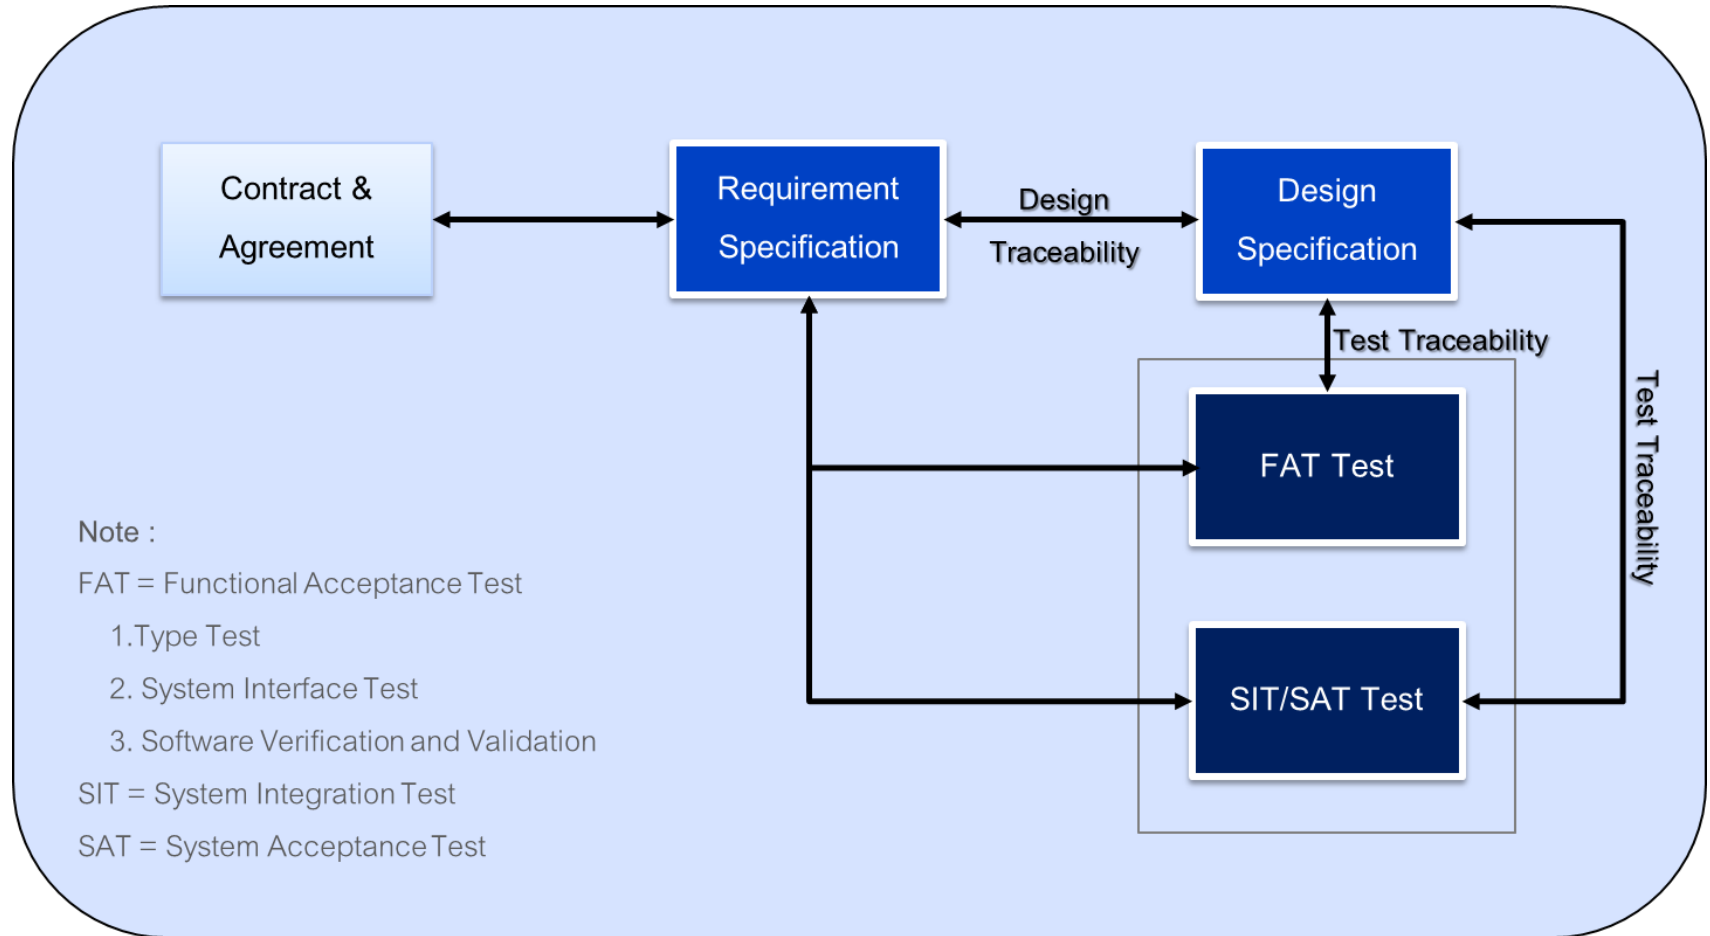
Contract & Agreement

Requirement Specification

Design Traceability

Design Specification

Test Traceability

FAT Test

SIT/SAT Test

Test Traceability

Note :

FAT = Functional Acceptance Test

1.Type Test

2. System Interface Test

3. Software Verification and Validation

SIT = System Integration Test

SAT = System Acceptance Test